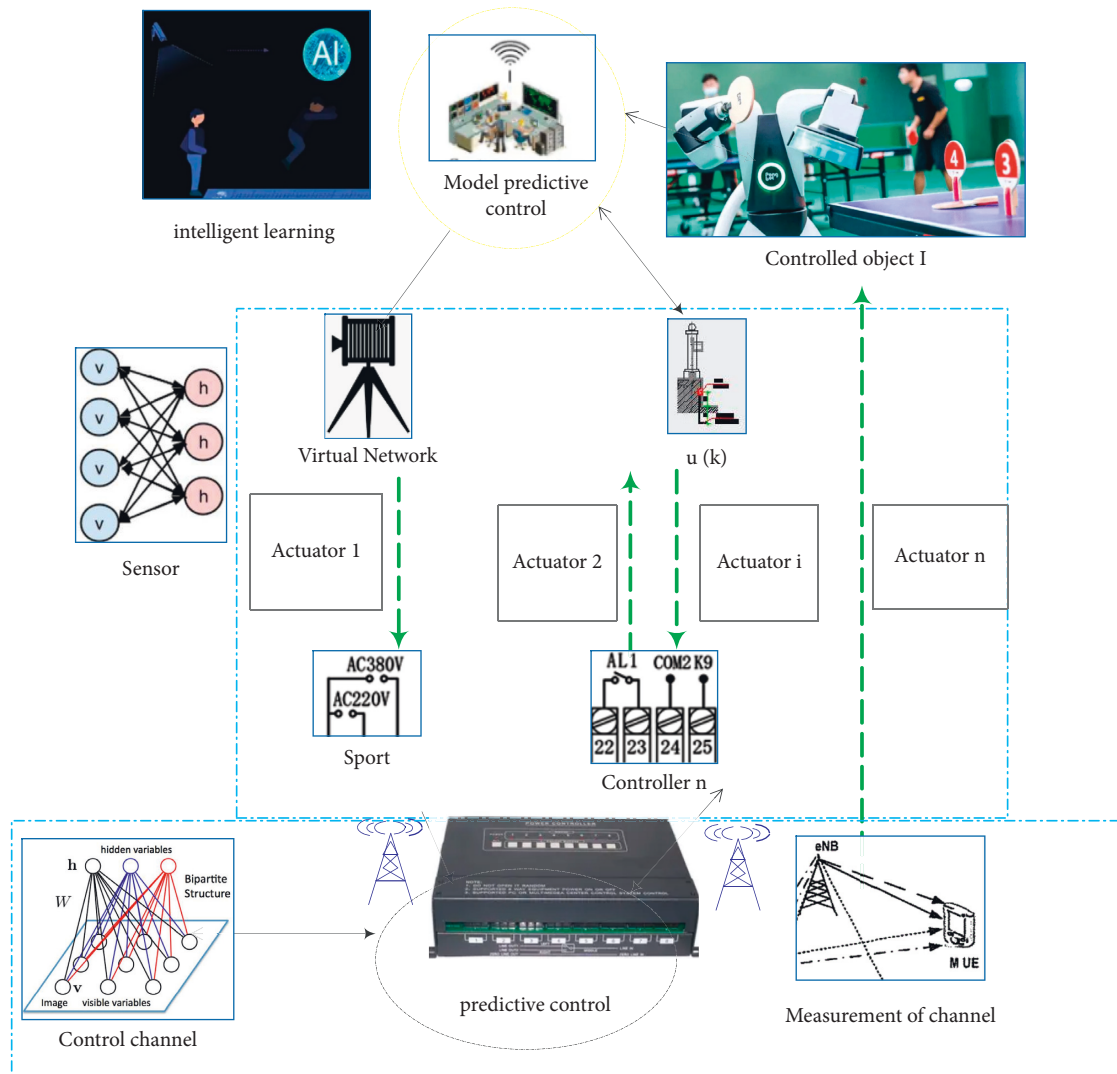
AI

intelligent learning

Model predictive control

4

3

Controlled object I

v

v

v

v

h

h

h

Sensor

Virtual Network

u (k)

Actuator 1

Actuator 2

Actuator i

Actuator n

AC380V

AC220V

Sport

AL1

COM2

K9

22

23

24

25

Controller n

h

hidden variables

Bipartite Structure

$W$

v

Image

visible variables

Control channel

predictive control

eNB

M UE

Measurement of channel